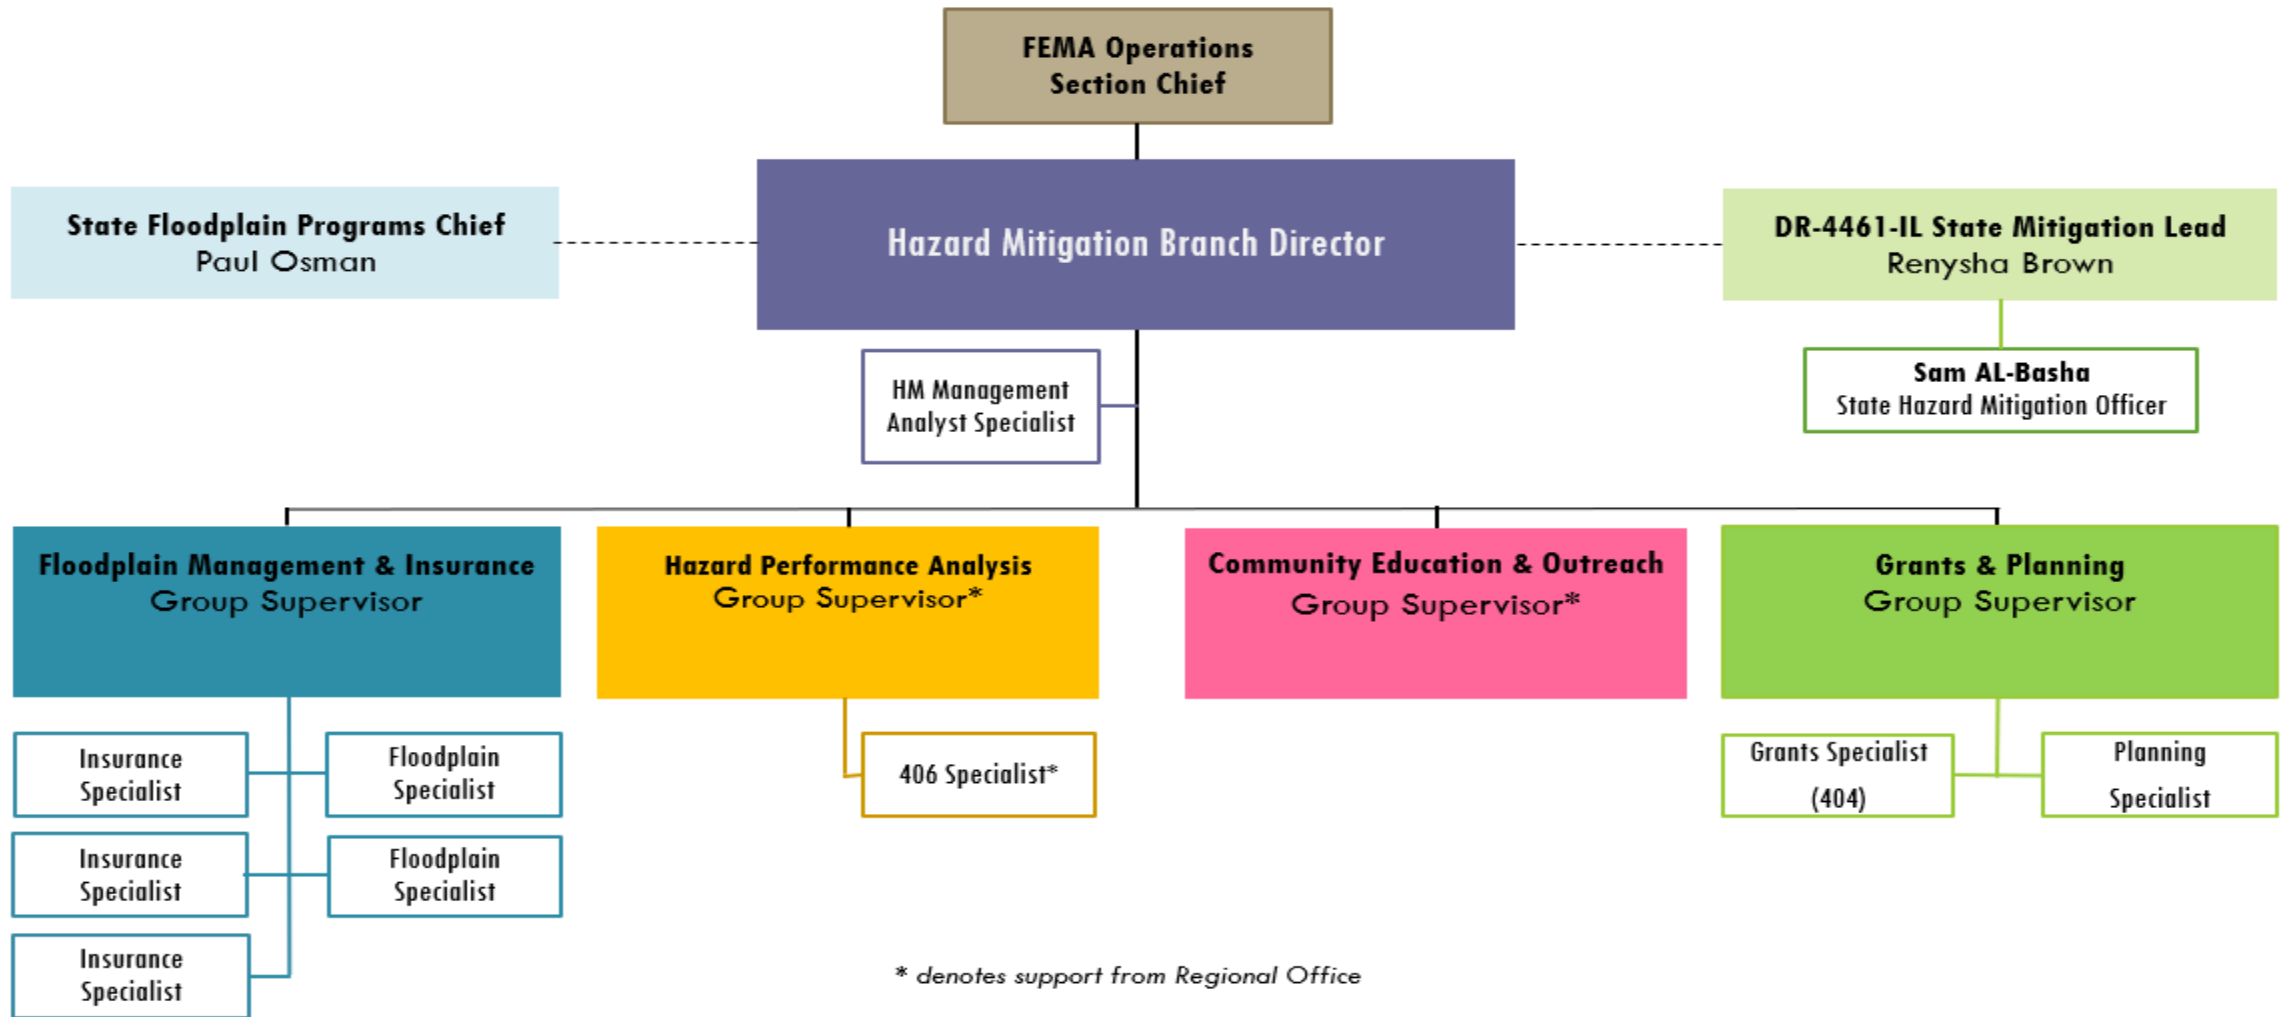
FEMA Operations Section Chief

State Floodplain Programs Chief
Paul Osman

Hazard Mitigation Branch Director

DR-4461-IL State Mitigation Lead
Renysha Brown

HM Management Analyst Specialist

Sam AL-Basha
State Hazard Mitigation Officer

Floodplain Management & Insurance
Group Supervisor

Insurance Specialist

Floodplain Specialist

Insurance Specialist

Floodplain Specialist

Insurance Specialist

Hazard Performance Analysis
Group Supervisor*

406 Specialist*

Community Education & Outreach
Group Supervisor*

Grants & Planning
Group Supervisor

Grants Specialist (404)

Planning Specialist

* denotes support from Regional Office